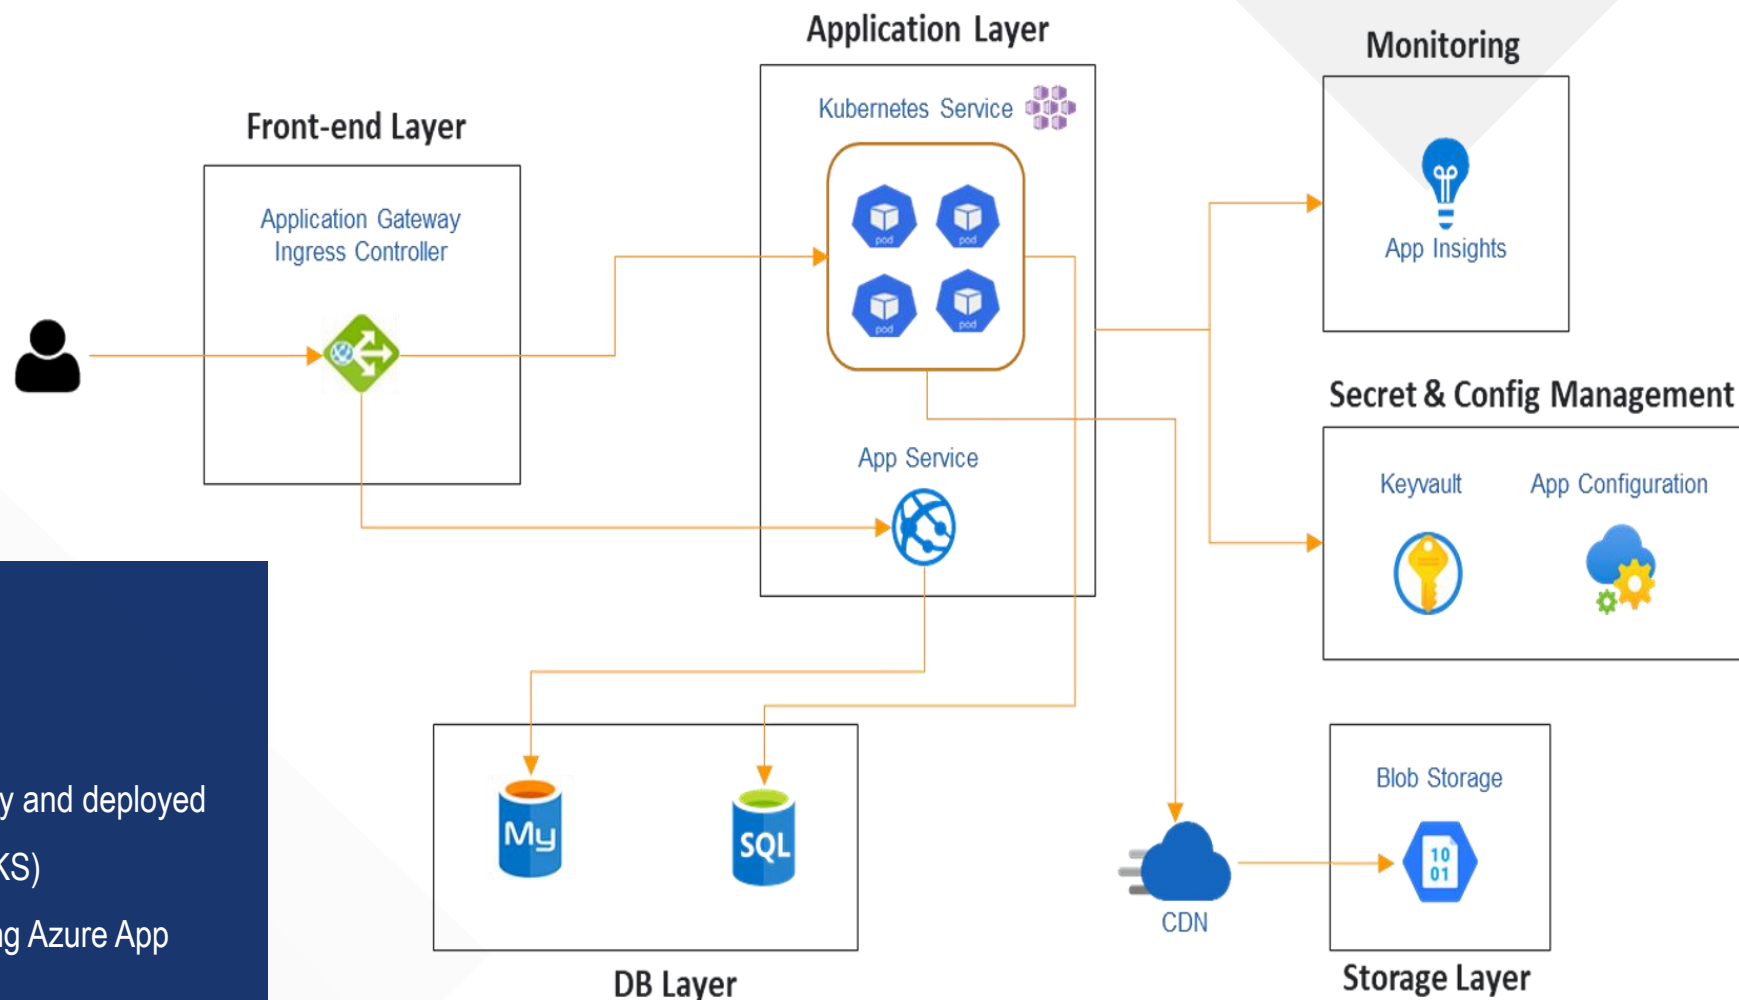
Application Layer

Monitoring

Front-end Layer

Kubernetes Service

Application Gateway Ingress Controller

pod

pod

pod

pod

App Insights

Secret & Config Management

App Service

Keyvault

App Configuration

y and deployed

KS)

g Azure App

My

SQL

Blob Storage

10 01

CDN

DB Layer

Storage Layer